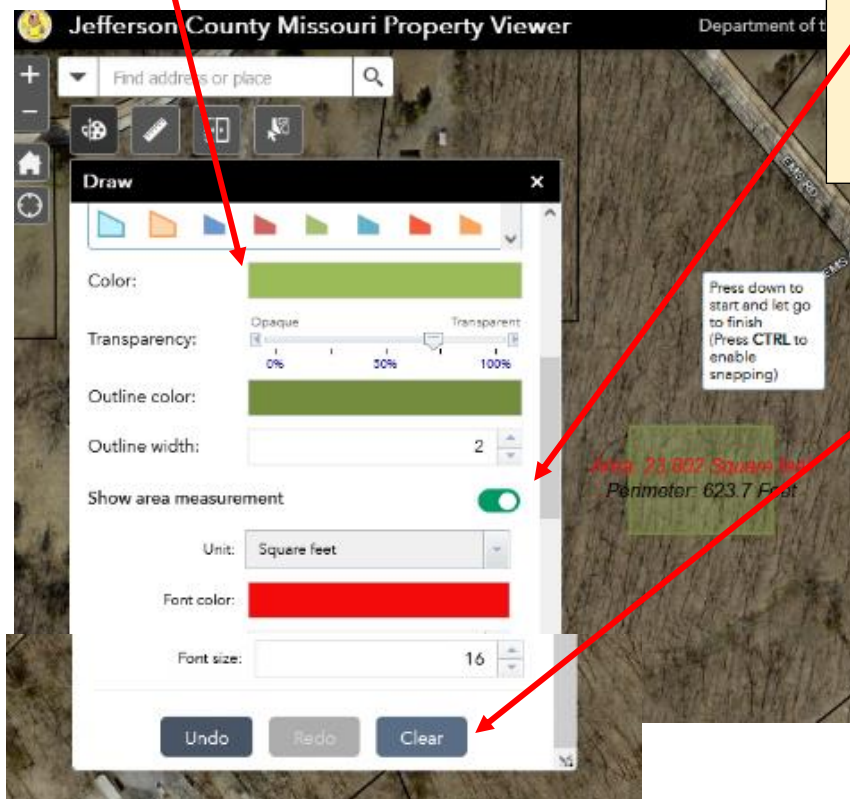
Jefferson County Missouri Property Viewer

Department of t

Find address or place

Draw

Color:

Transparency:

Opaque

Transparent

0%

50%

100%

Outline color:

Outline width:

2

Show area measurement

Unit:

Square feet

Font color:

Font size:

16

Undo

Redo

Clear

Press down to start and let go to finish (Press CTRL to enable snapping)

Area: 23,802 Square feet

Perimeter: 623.7 Feet

EMS RD

EMS